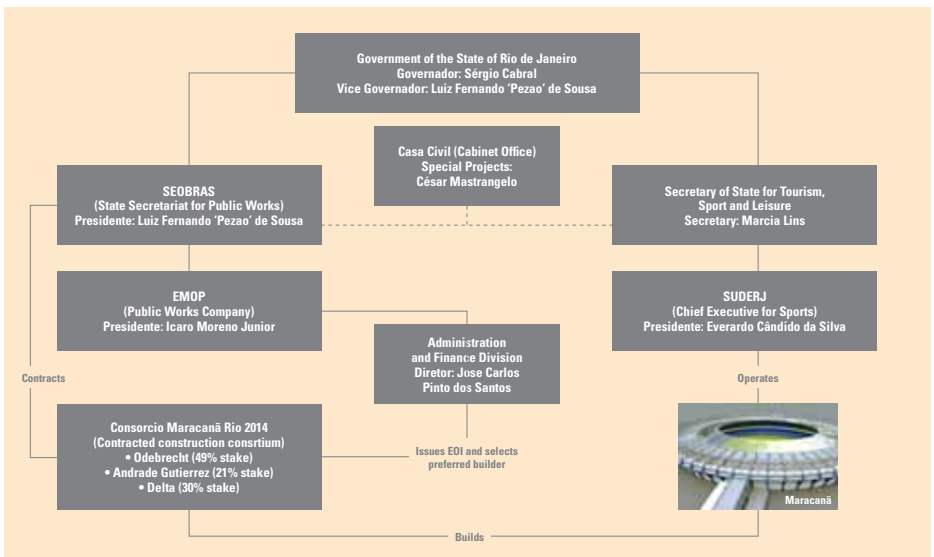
Government of the State of Rio de Janeiro
Governador: Sérgio Cabral
Vice Governador: Luiz Fernando 'Pezao' de Sousa

Casa Civil (Cabinet Office)
Special Projects:
César Mastrangelo

SEOBRAS
(State Secretariat for Public Works)
Presidente: Luiz Fernando 'Pezao' de Sousa

Secretary of State for Tourism, Sport and Leisure
Secretary: Marcia Lins

EMOP
(Public Works Company)
Presidente: Icaro Moreno Junior

SUDERJ
(Chief Executive for Sports)
Presidente: Everardo Cândido da Silva

Administration and Finance Division
Director: Jose Carlos Pinto dos Santos

Contracts

Operates

Consorcio Maracanã Rio 2014
(Contracted construction consrtium)
• Odebrecht (49% stake)
• Andrade Gutierrez (21% stake)
• Delta (30% stake)

Issues EOI and selects preferred builder

Maracanã

Builds